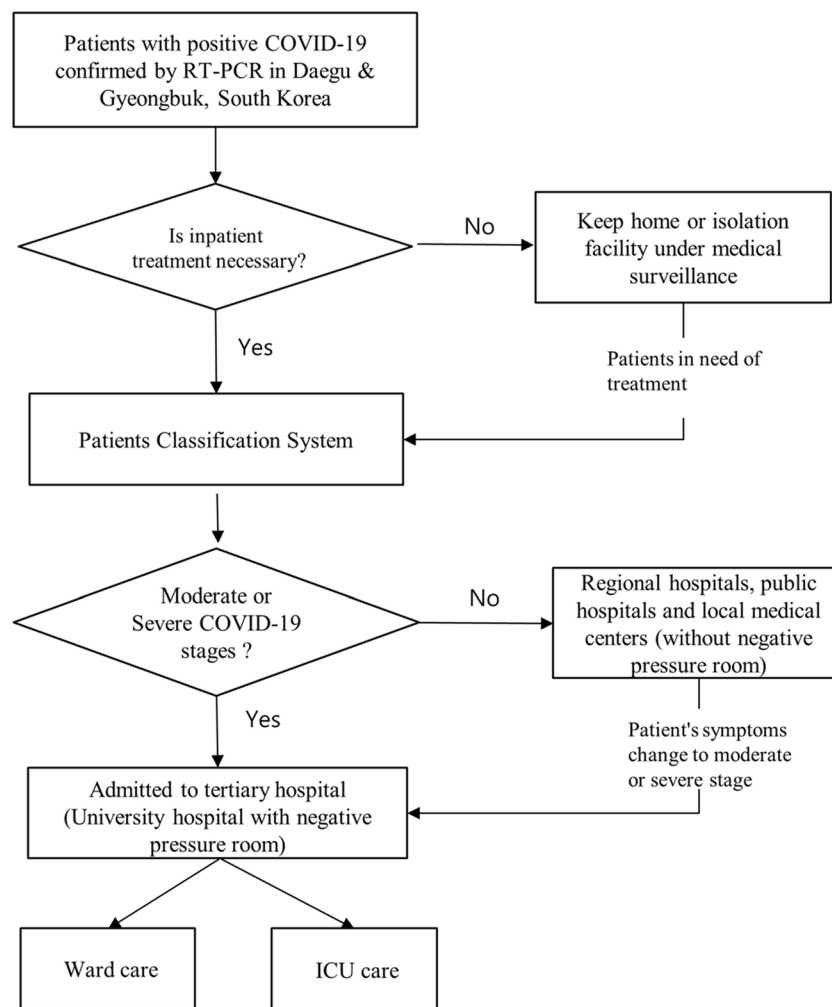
Patients with positive COVID-19 confirmed by RT-PCR in Daegu & Gyeongbuk, South Korea

Is inpatient treatment necessary?

No

Keep home or isolation facility under medical surveillance

Yes

Patients in need of treatment

Patients Classification System

Moderate or Severe COVID-19 stages ?

No

Regional hospitals, public hospitals and local medical centers (without negative pressure room)

Yes

Patient's symptoms change to moderate or severe stage

Admitted to tertiary hospital (University hospital with negative pressure room)

Ward care

ICU care